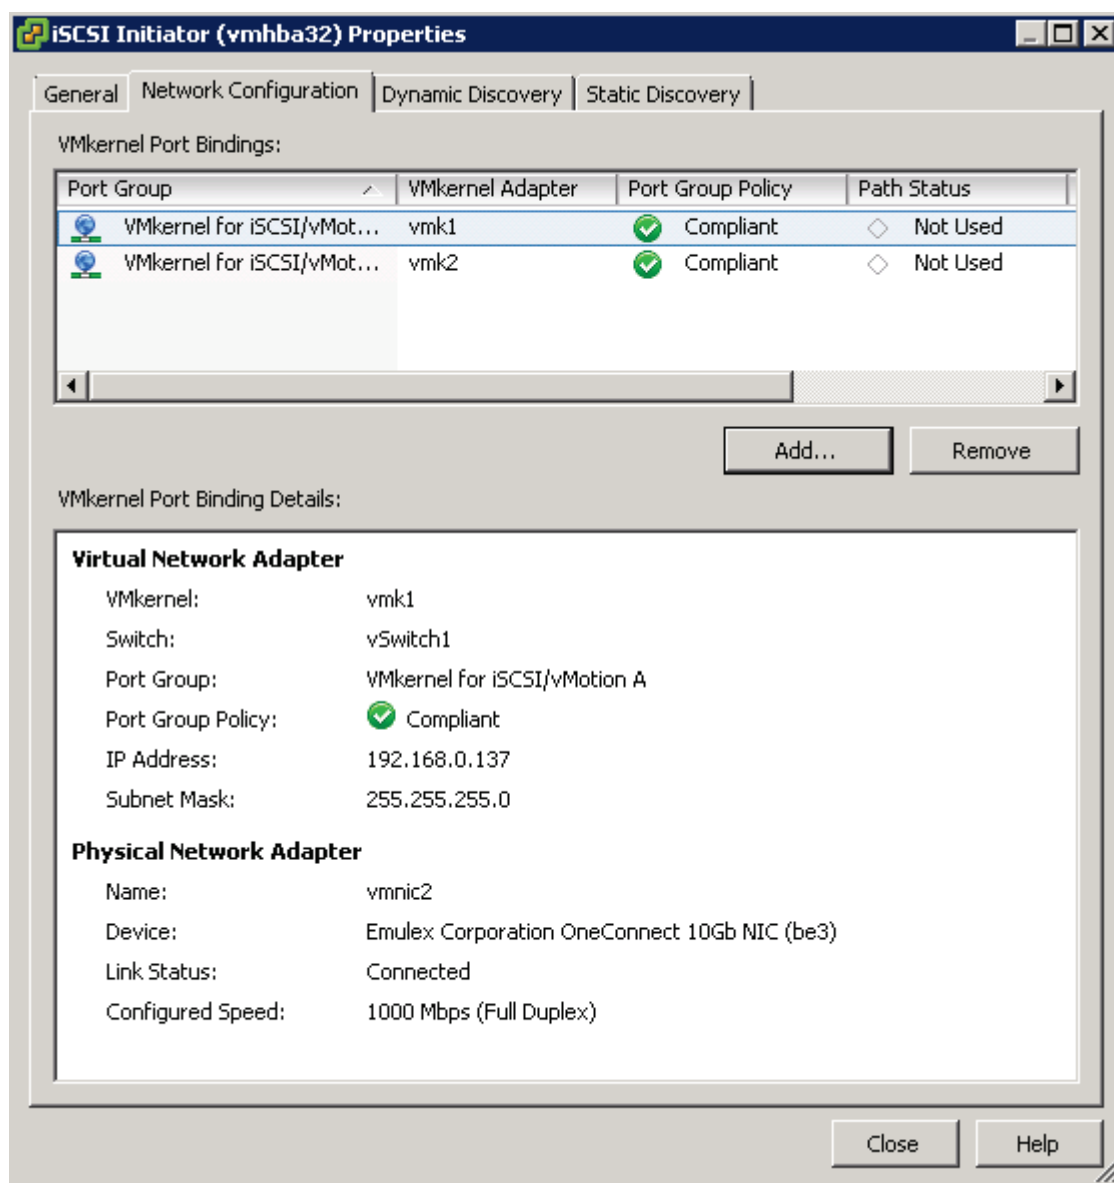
iSCSI Initiator (vmhba32) Properties

General | Network Configuration | Dynamic Discovery | Static Discovery

VMkernel Port Bindings:

| Port Group | VMkernel Adapter | Port Group Policy | Path Status |
|---|---|---|---|
| VMkernel for iSCSI/vMot... | vmk1 | Compliant | Not Used |
| VMkernel for iSCSI/vMot... | vmk2 | Compliant | Not Used |

Add... | Remove

VMkernel Port Binding Details:

Virtual Network Adapter

VMkernel: vmk1

Switch: vSwitch1

Port Group: VMkernel for iSCSI/vMotion A

Port Group Policy: Compliant

IP Address: 192.168.0.137

Subnet Mask: 255.255.255.0

Physical Network Adapter

Name: vmnic2

Device: Emulex Corporation OneConnect 10Gb NIC (be3)

Link Status: Connected

Configured Speed: 1000 Mbps (Full Duplex)

Close | Help